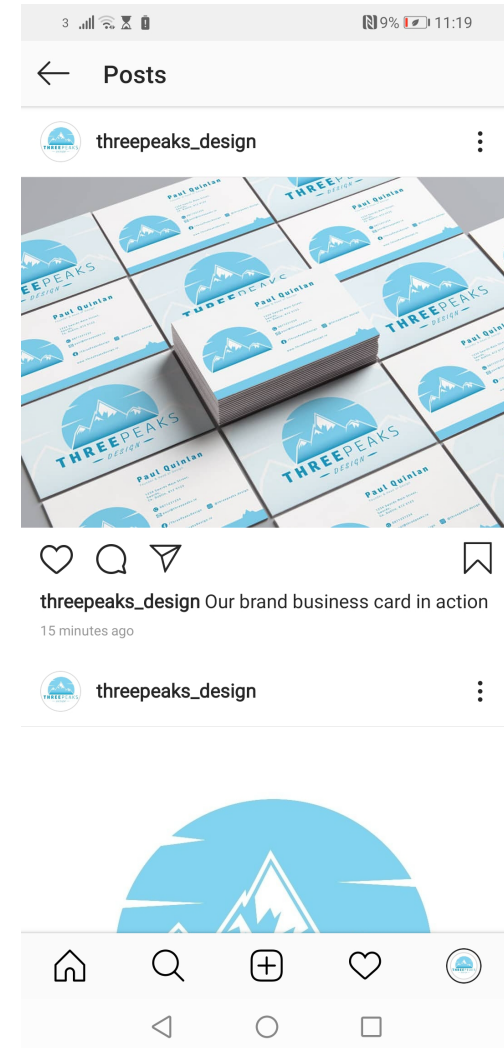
3 9% 11:19

Posts

threepeaks_design

Paul Quinlan

THREEPEAKS DESIGN

Paul Quinlan

THREEPEAKS DESIGN

Paul Quinlan

THREEPEAKS DESIGN

Paul Quinlan

threepeaks_design Our brand business card in action

15 minutes ago

threepeaks_design